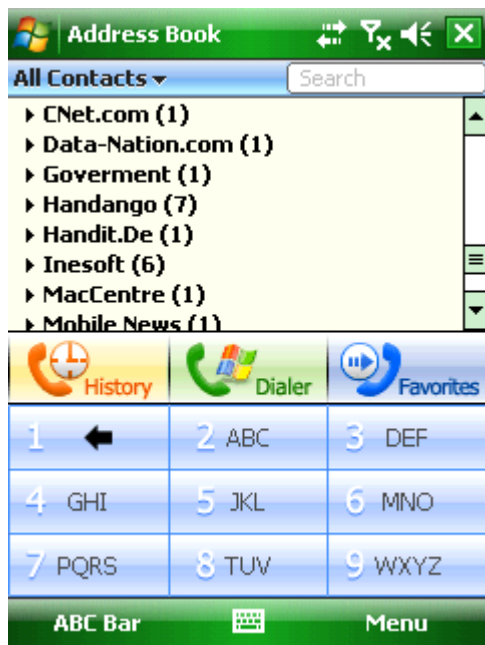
Address Book

All Contacts ▾ Search

CNet.com (1)
Data-Nation.com (1)
Goverment (1)
Handango (7)
Handit.De (1)
Inesoft (6)
MacCentre (1)
Mobile News (1)

History Dialer Favorites

| | | |
|---|---|---|
| 1 | 2 ABC | 3 DEF |
| 4 GHI | 5 JKL | 6 MNO |
| 7 PQRS | 8 TUV | 9 WXYZ |

ABC Bar Menu